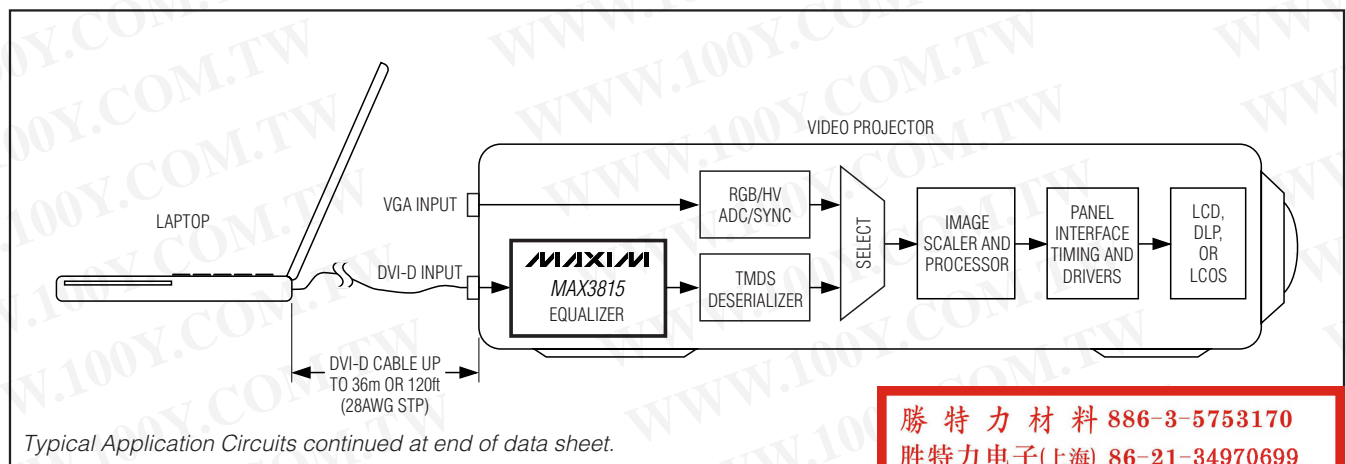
VIDEO PROJECTOR

LAPTOP

VGA INPUT

DVI-D INPUT

RGB/HV ADC/SYNC

MAXIM
MAX3815
EQUALIZER

TMDS DESERIALIZER

SELECT

IMAGE SCALER AND PROCESSOR

PANEL INTERFACE TIMING AND DRIVERS

LCD, DLP, OR LCOS

DVI-D CABLE UP TO 36m OR 120ft (28AWG STP)

Typical Application Circuits continued at end of data sheet.

勝 特 力 材 料 886-3-5753170
胜特力电子(上海) 86-21-34970699

WWW.100Y.COM.TW